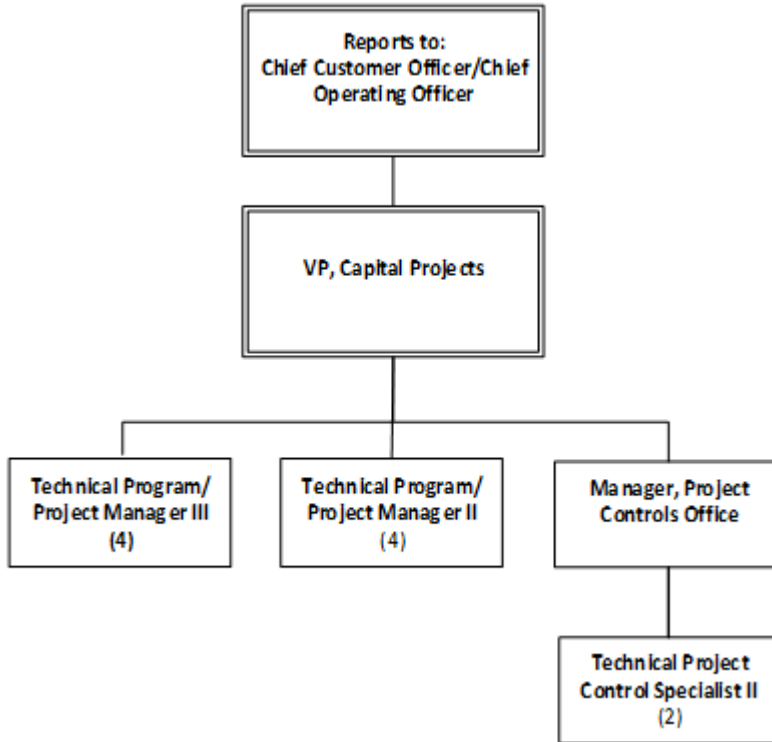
Reports to:
Chief Customer Officer/Chief Operating Officer

VP, Capital Projects

Technical Program/ Project Manager III
(4)

Technical Program/ Project Manager II
(4)

Manager, Project Controls Office

Technical Project Control Specialist II
(2)